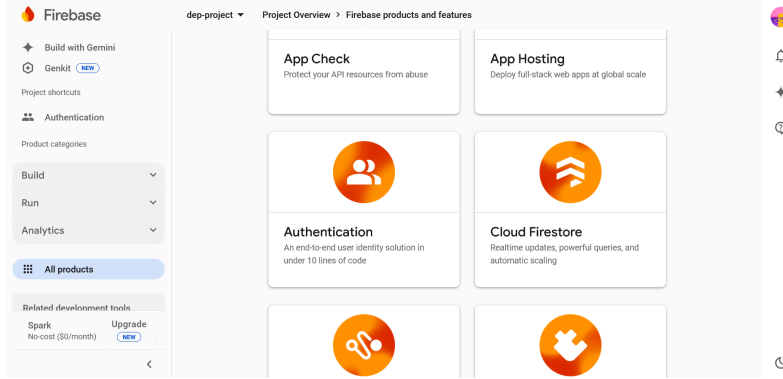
Firebase

dep-project ▾ Project Overview > Firebase products and features

Build with Gemini
Genkit NEW

Project shortcuts

Authentication

Product categories

Build
Run
Analytics

All products

Related development tools

Spark
No-cost ($0/month)

Upgrade
NEW

App Check
Protect your API resources from abuse

App Hosting
Deploy full-stack web apps at global scale

Authentication
An end-to-end user identity solution in under 10 lines of code

Cloud Firestore
Realtime updates, powerful queries, and automatic scaling